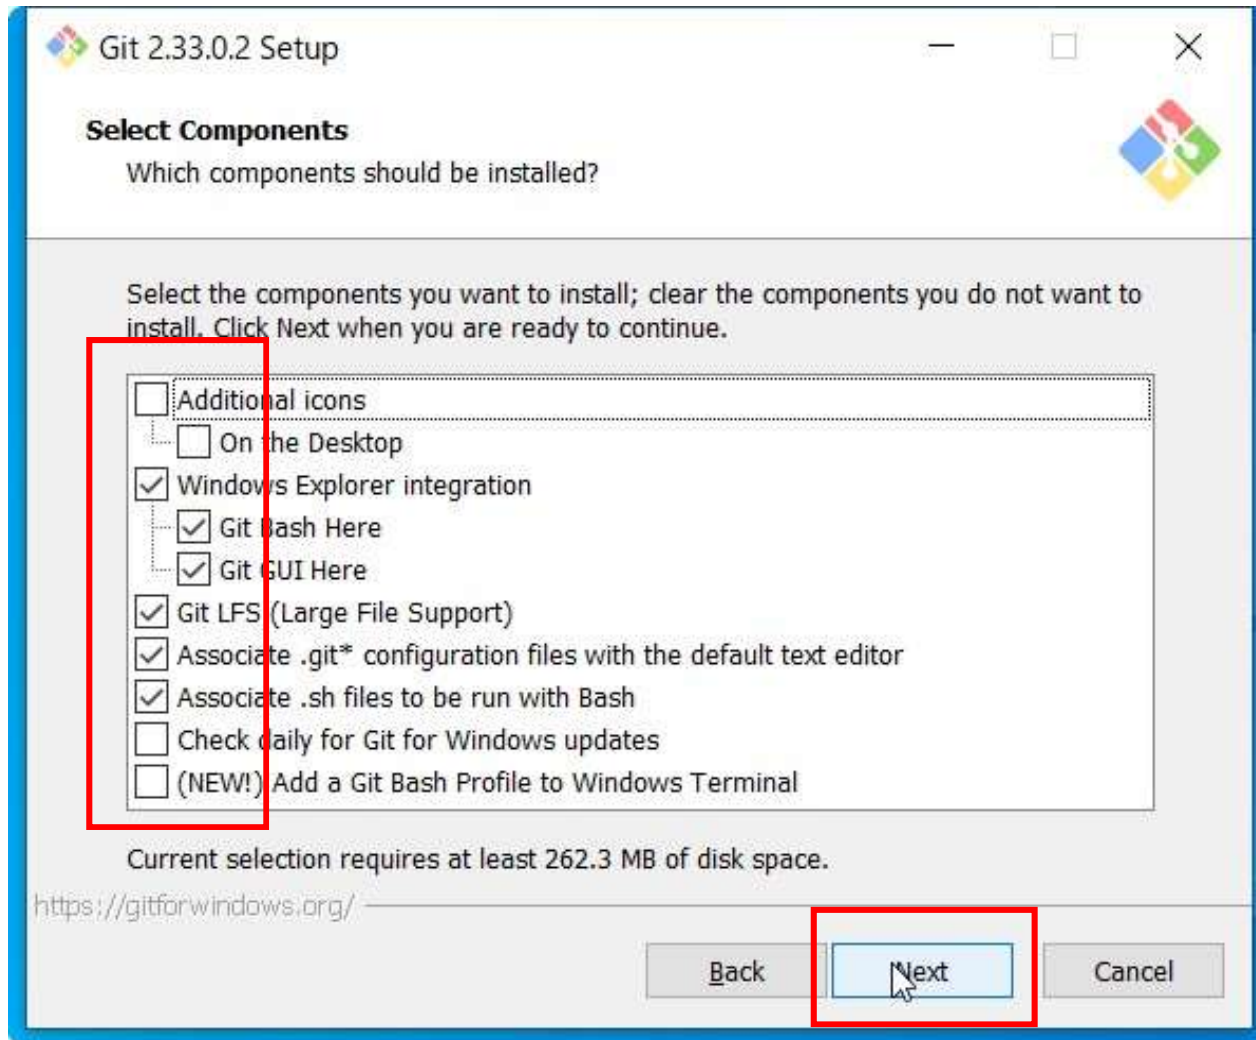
Git 2.33.0.2 Setup

Select Components
Which components should be installed?

Select the components you want to install; clear the components you do not want to install. Click Next when you are ready to continue.

Additional icons
On the Desktop
Windows Explorer integration
Git Bash Here
Git GUI Here
Git LFS (Large File Support)
Associate .git* configuration files with the default text editor
Associate .sh files to be run with Bash
Check daily for Git for Windows updates
(NEW!) Add a Git Bash Profile to Windows Terminal

Current selection requires at least 262.3 MB of disk space.

https://gitforwindows.org/

Back
Next
Cancel